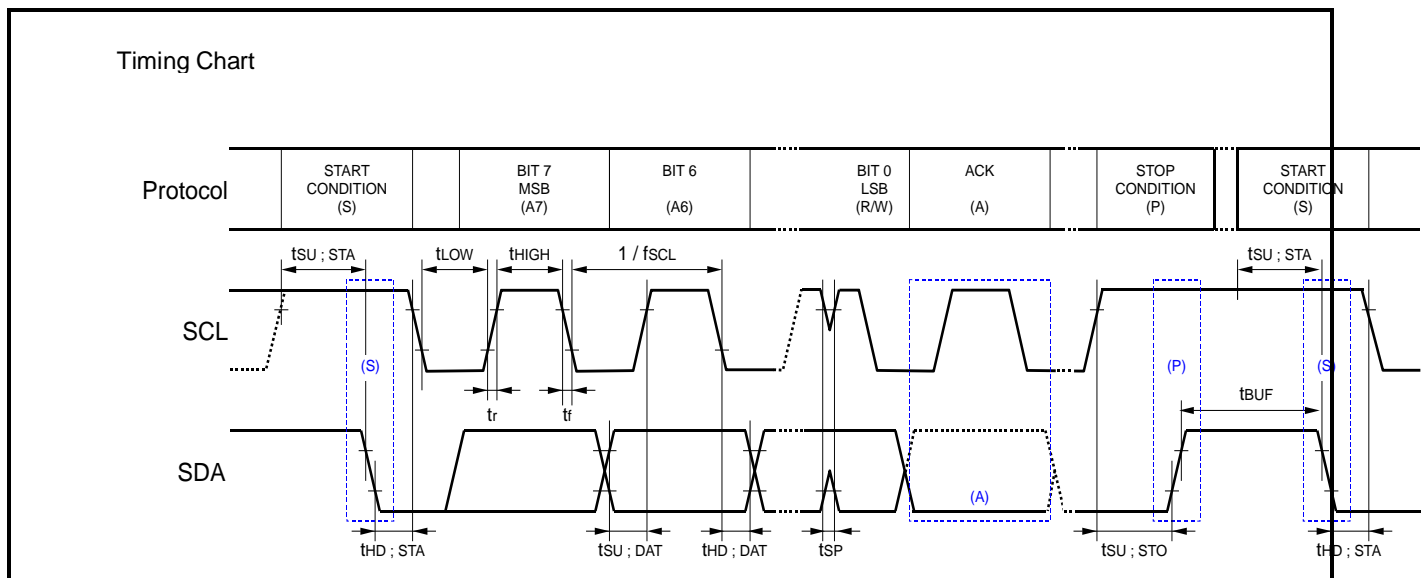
Timing Chart

| Protocol | START CONDITION (S) | | BIT 7 MSB (A7) | BIT 6 (A6) | | BIT 0 LSB (R/W) | ACK (A) | | STOP CONDITION (P) | START CONDITION (S) |
|---|---|---|---|---|---|---|---|---|---|---|

$t_{SU\,;\,STA}$
$t_{LOW}$
$t_{HIGH}$
$1\,/\,f_{SCL}$
$t_{SU\,;\,STA}$

SCL
(S)
(P)
(S)
$t_r$
$t_f$
$t_{BUF}$

SDA
(A)

$t_{HD\,;\,STA}$
$t_{SU\,;\,DAT}$
$t_{HD\,;\,DAT}$
$t_{SP}$
$t_{SU\,;\,STO}$
$t_{HD\,;\,STA}$